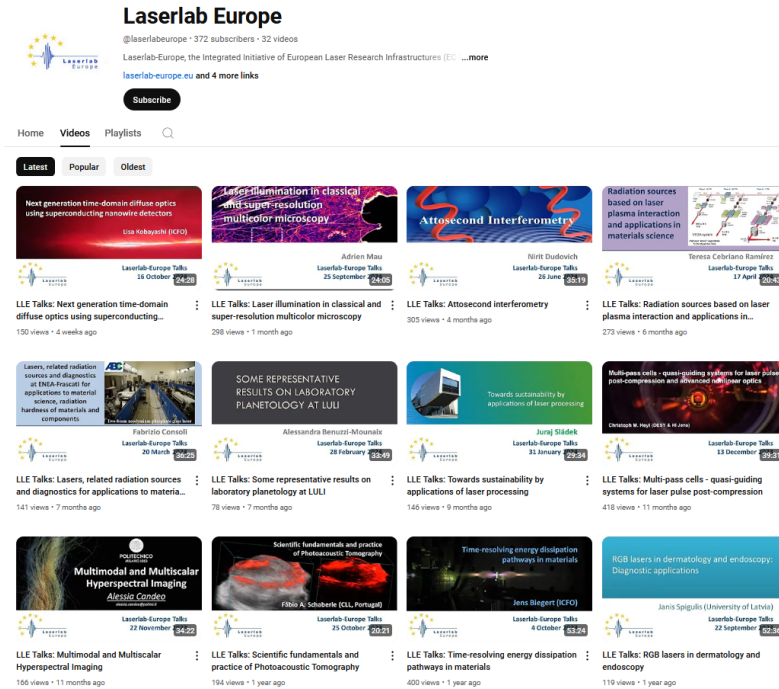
Laserlab Europe

@laserlabeurope · 372 subscribers · 32 videos

Laserlab-Europe, the Integrated Initiative of European Laser Research Infrastructures (EC ...more

laserlab-europe.eu and 4 more links

Subscribe

Home Videos Playlists

Latest Popular Oldest

Next generation time-domain diffuse optics using superconducting nanowire detectors
Lisa Kobayashi (ICFO)
Laserlab-Europe Talks 16 October
24:28
LLE Talks: Next generation time-domain diffuse optics using superconducting...
150 views · 4 weeks ago

Laser illumination in classical and super-resolution multicolor microscopy
Adrien Mau
Laserlab-Europe Talks 25 September
24:05
LLE Talks: Laser illumination in classical and super-resolution multicolor microscopy
298 views · 1 month ago

Attosecond Interferometry
Nirit Dudovich
Laserlab-Europe Talks 26 June
35:19
LLE Talks: Attosecond interferometry
305 views · 4 months ago

Radiation sources based on laser plasma interaction and applications in materials science
Teresa Cebriano Ramírez
Laserlab-Europe Talks 17 April
20:43
LLE Talks: Radiation sources based on laser plasma interaction and applications in...
273 views · 6 months ago

Lasers, related radiation sources and diagnostics at ENEA-Frascati for applications to material science, radiation hardness of materials and components
Fabrizio Consoli
Laserlab-Europe Talks 20 March
36:25
LLE Talks: Lasers, related radiation sources and diagnostics for applications to materia...
141 views · 7 months ago

SOME REPRESENTATIVE RESULTS ON LABORATORY PLANETOLOGY AT LULI
Alessandra Benuzzi-Mounaix
Laserlab-Europe Talks 28 February
33:49
LLE Talks: Some representative results on laboratory planetology at LULI
78 views · 7 months ago

Towards sustainability by applications of laser processing
Juraj Sládek
Laserlab-Europe Talks 31 January
29:34
LLE Talks: Towards sustainability by applications of laser processing
146 views · 9 months ago

Multi-pass cells - quasi-guiding systems for laser pulse post-compression and advanced nonlinear optics
Christoph M. Heyl (DESY & HI Jena)
Laserlab-Europe Talks 13 December
39:31
LLE Talks: Multi-pass cells - quasi-guiding systems for laser pulse post-compression
418 views · 11 months ago

POLITECNICO
Multimodal and Multiscalar Hyperspectral Imaging
Alessia Candeo
Laserlab-Europe Talks 22 November
34:22
LLE Talks: Multimodal and Multiscalar Hyperspectral Imaging
166 views · 11 months ago

Scientific fundamentals and practice of Photoacoustic Tomography
Fábio A. Schaberle (CLL, Portugal)
Laserlab-Europe Talks 25 October
20:21
LLE Talks: Scientific fundamentals and practice of Photoacoustic Tomography
194 views · 1 year ago

Time-resolving energy dissipation pathways in materials
Jens Biegert (ICFO)
Laserlab-Europe Talks 4 October
53:24
LLE Talks: Time-resolving energy dissipation pathways in materials
400 views · 1 year ago

RGB lasers in dermatology and endoscopy; Diagnostic applications
Janis Spigulis (University of Latvia)
Laserlab-Europe Talks 22 September
52:3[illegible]
LLE Talks: RGB lasers in dermatology and endoscopy
119 views · 1 year ago